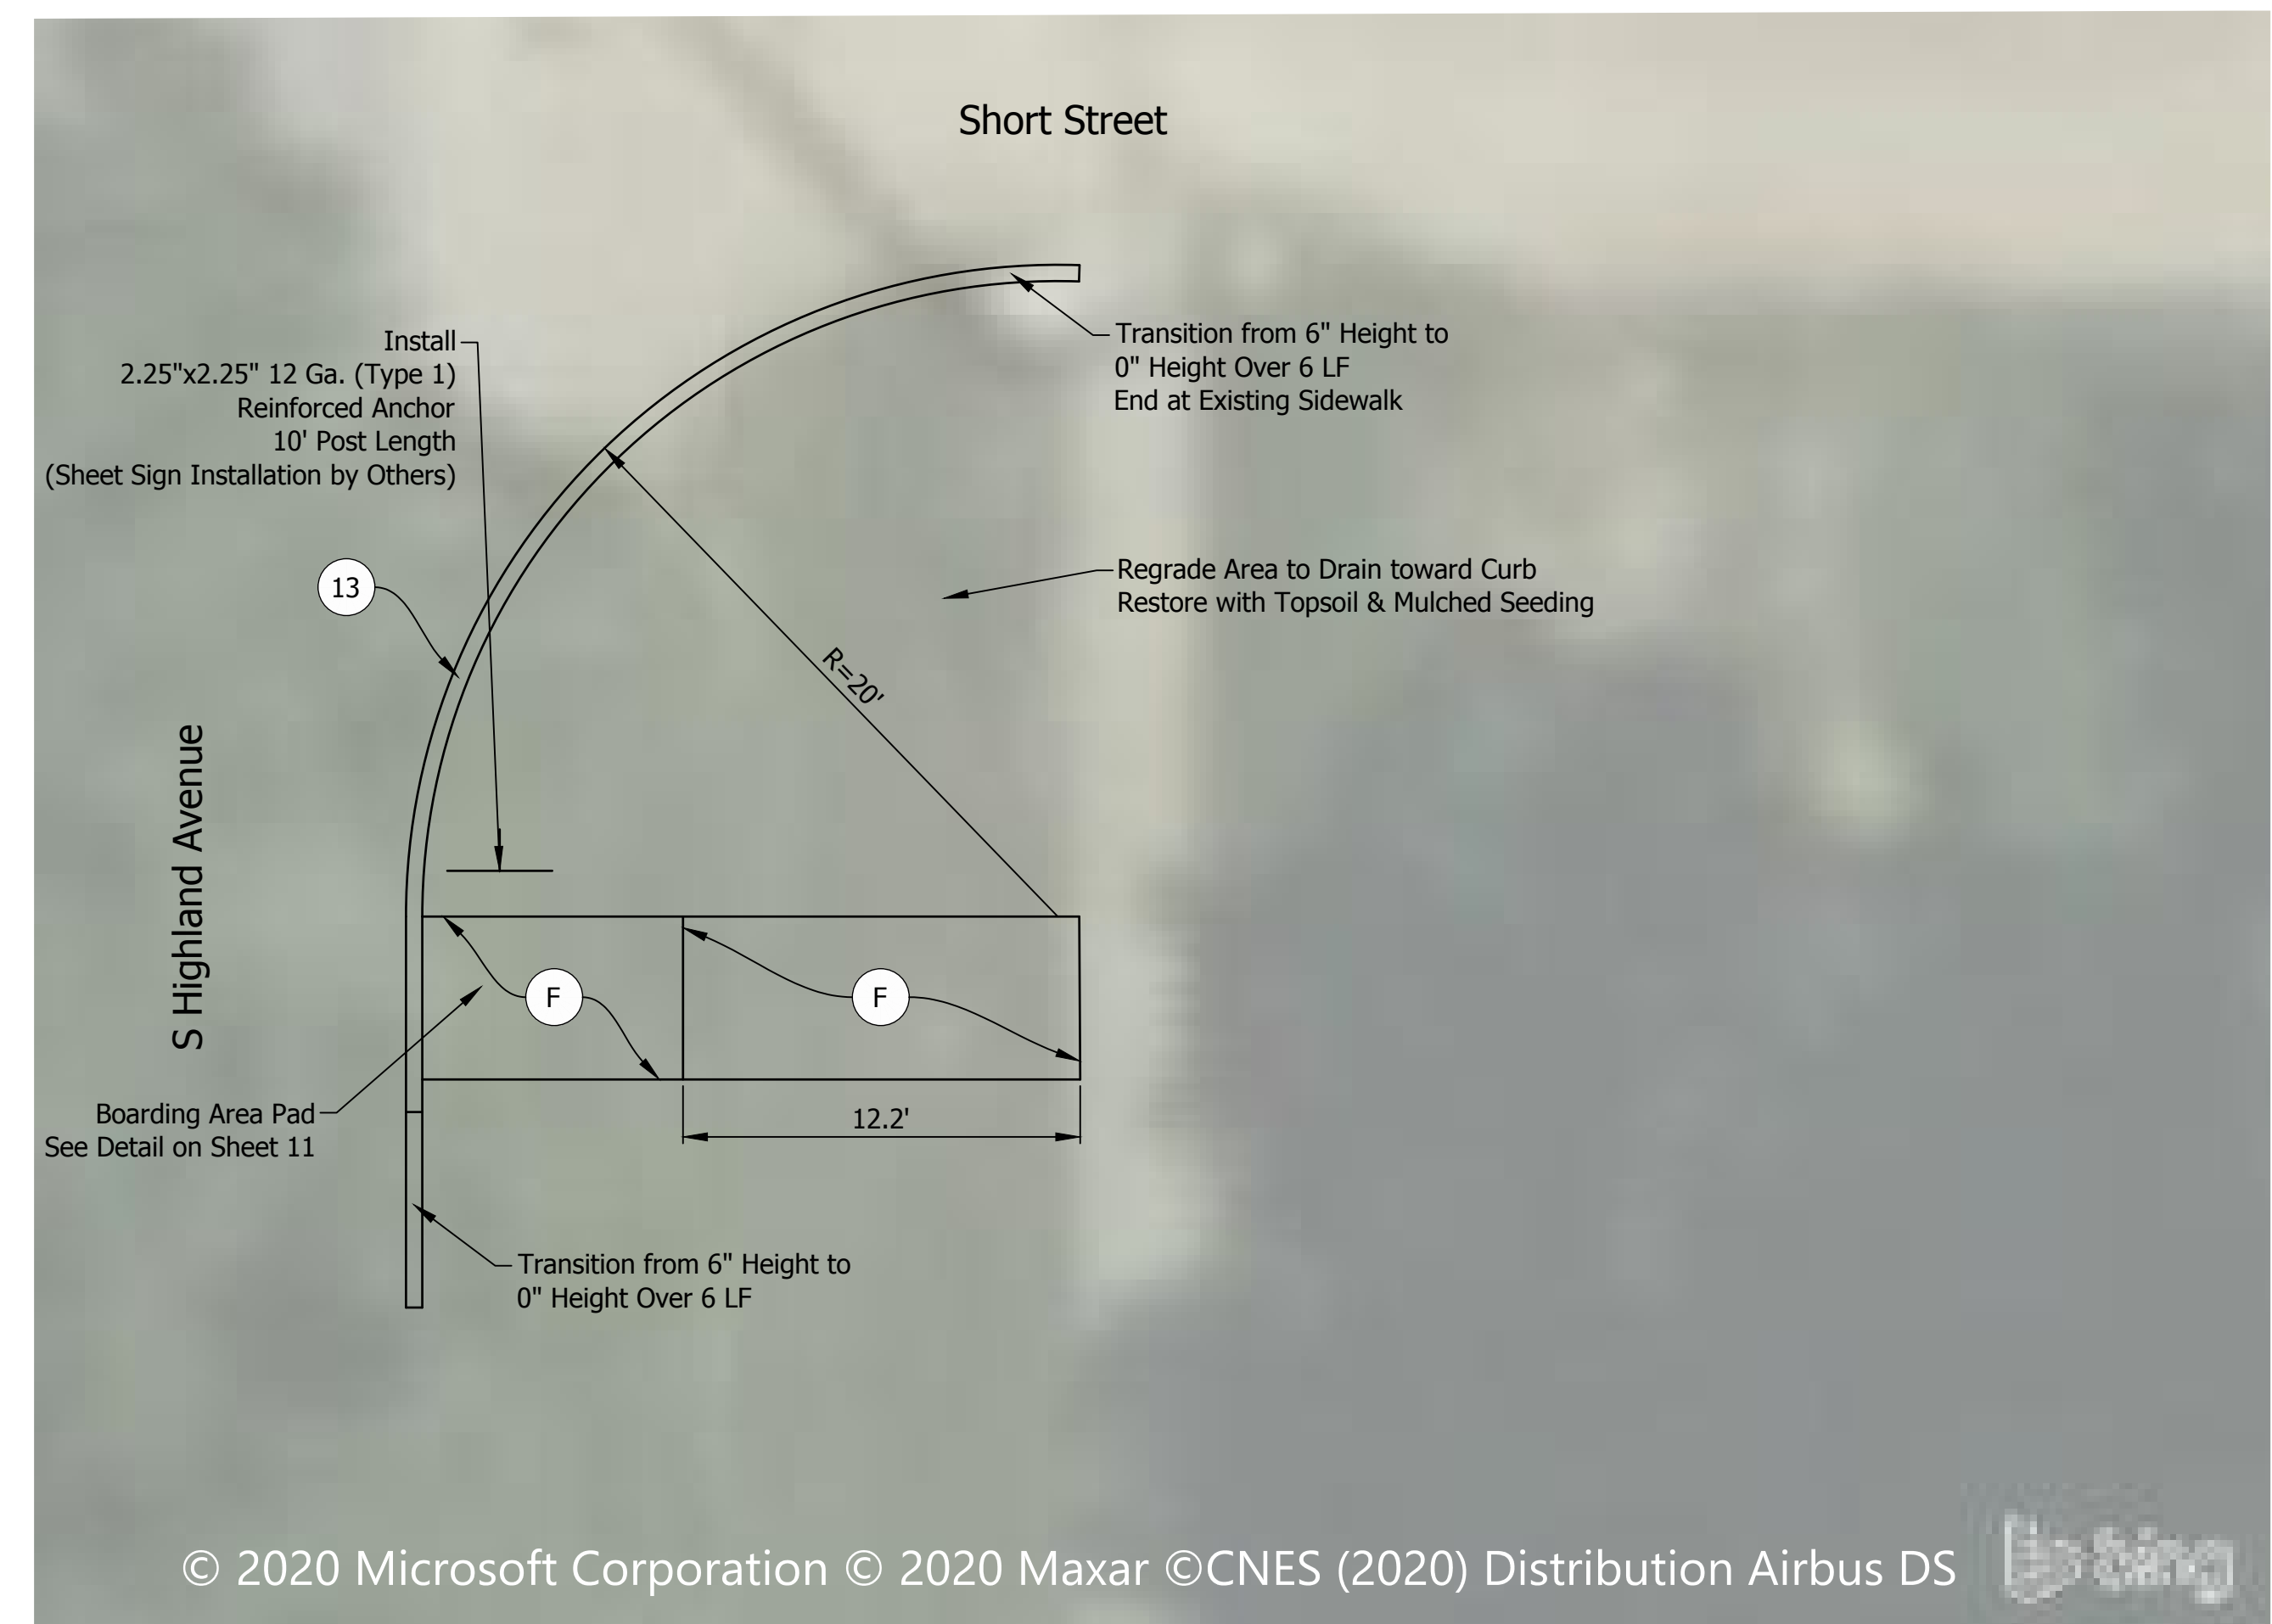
Short Street

Install
2.25"x2.25" 12 Ga. (Type 1)
Reinforced Anchor
10' Post Length
(Sheet Sign Installation by Others)

Transition from 6" Height to
0" Height Over 6 LF
End at Existing Sidewalk

Regrade Area to Drain toward Curb
Restore with Topsoil & Mulched Seeding

13

R=20'

S Highland Avenue

F

F

Boarding Area Pad
See Detail on Sheet 11

12.2'

Transition from 6" Height to
0" Height Over 6 LF

© 2020 Microsoft Corporation © 2020 Maxar ©CNES (2020) Distribution Airbus DS

bing